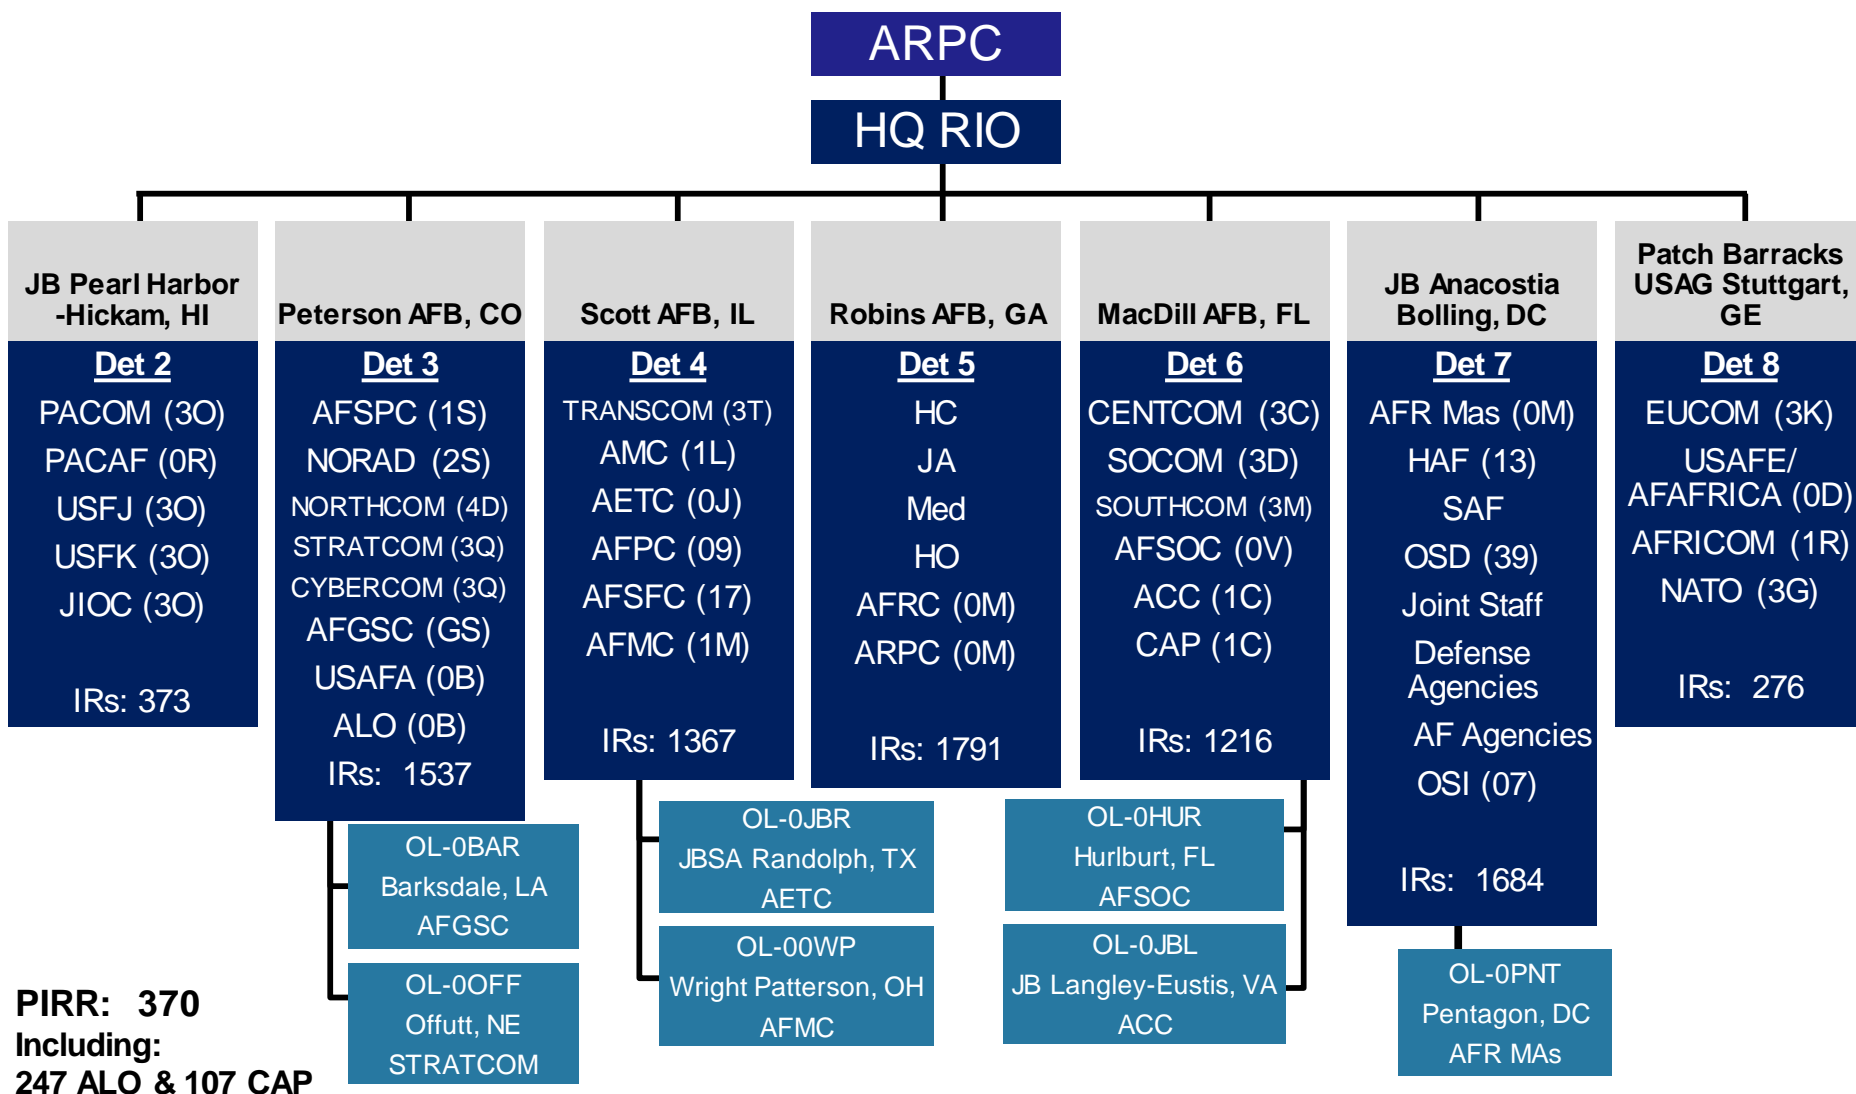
ARPC

HQ RIO

JB Pearl Harbor -Hickam, HI

Det 2

PACOM (3O)

PACAF (0R)

USFJ (3O)

USFK (3O)

JIOC (3O)

IRs: 373

Peterson AFB, CO

Det 3

AFSPC (1S)

NORAD (2S)

NORTHCOM (4D)

STRATCOM (3Q)

CYBERCOM (3Q)

AFGSC (GS)

USAFA (0B)

ALO (0B)

IRs: 1537

OL-0BAR
Barksdale, LA
AFGSC

OL-0OFF
Offutt, NE
STRATCOM

Scott AFB, IL

Det 4

TRANSCOM (3T)

AMC (1L)

AETC (0J)

AFPC (09)

AFSFC (17)

AFMC (1M)

IRs: 1367

OL-0JBR
JBSA Randolph, TX
AETC

OL-00WP
Wright Patterson, OH
AFMC

Robins AFB, GA

Det 5

HC

JA

Med

HO

AFRC (0M)

ARPC (0M)

IRs: 1791

MacDill AFB, FL

Det 6

CENTCOM (3C)

SOCOM (3D)

SOUTHCOM (3M)

AFSOC (0V)

ACC (1C)

CAP (1C)

IRs: 1216

OL-0HUR
Hurlburt, FL
AFSOC

OL-0JBL
JB Langley-Eustis, VA
ACC

JB Anacostia Bolling, DC

Det 7

AFR Mas (0M)

HAF (13)

SAF

OSD (39)

Joint Staff

Defense Agencies

AF Agencies

OSI (07)

IRs: 1684

OL-0PNT
Pentagon, DC
AFR MAs

Patch Barracks USAG Stuttgart, GE

Det 8

EUCOM (3K)

USAFE/ AFAFRICA (0D)

AFRICOM (1R)

NATO (3G)

IRs: 276

PIRR: 370
Including:
247 ALO & 107 CAP